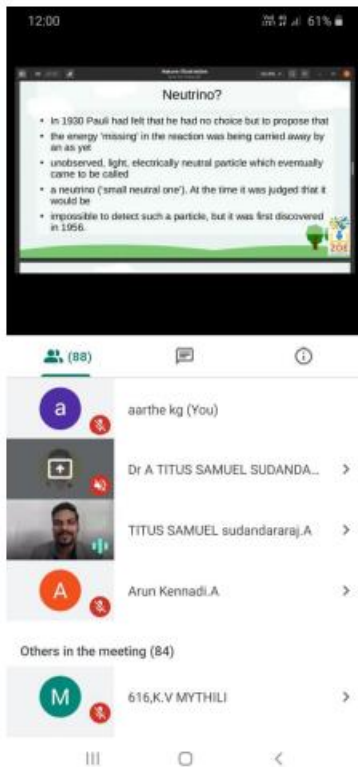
12:00 61%

Neutrino?

• In 1930 Pauli had felt that he had no choice but to propose that
• the energy 'missing' in the reaction was being carried away by an as yet
• unobserved, light, electrically neutral particle which eventually came to be called
• a neutrino ('small neutral one'). At the time it was judged that it would be
• impossible to detect such a particle, but it was first discovered in 1956.

ZOE

(88)

aarthe kg (You)

Dr A TITUS SAMUEL SUDANDA...

TITUS SAMUEL sudandararaj.A

Arun Kennadi.A

Others in the meeting (84)

616,K.V MYTHILI